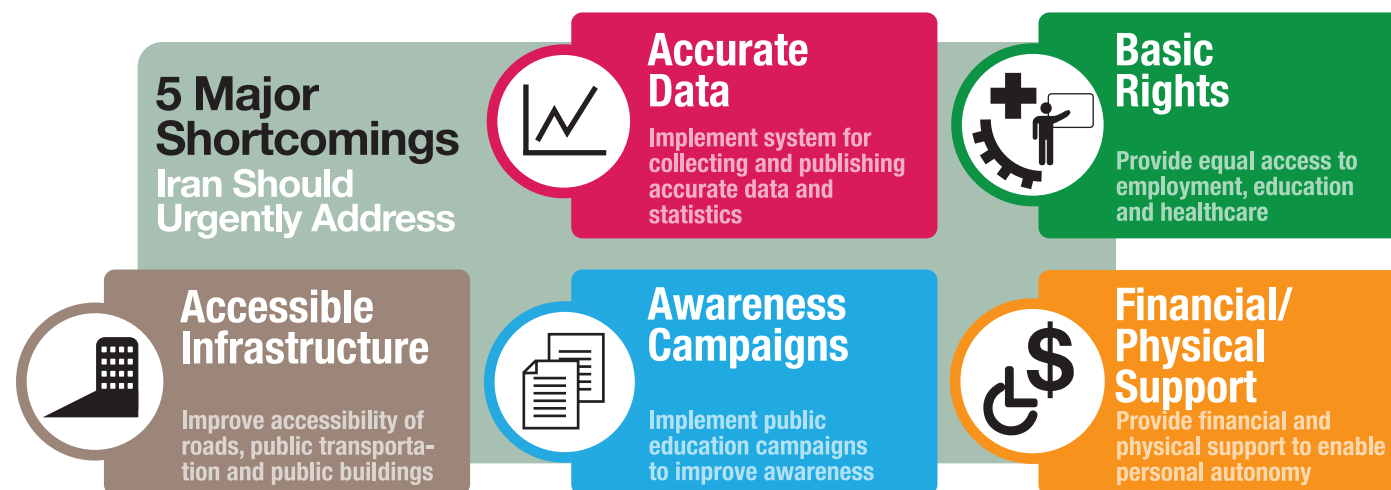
5 Major Shortcomings Iran Should Urgently Address

Accurate Data

Implement system for collecting and publishing accurate data and statistics

Basic Rights

Provide equal access to employment, education and healthcare

Accessible Infrastructure

Improve accessibility of roads, public transportation and public buildings

Awareness Campaigns

Implement public education campaigns to improve awareness

Financial/ Physical Support

Provide financial and physical support to enable personal autonomy